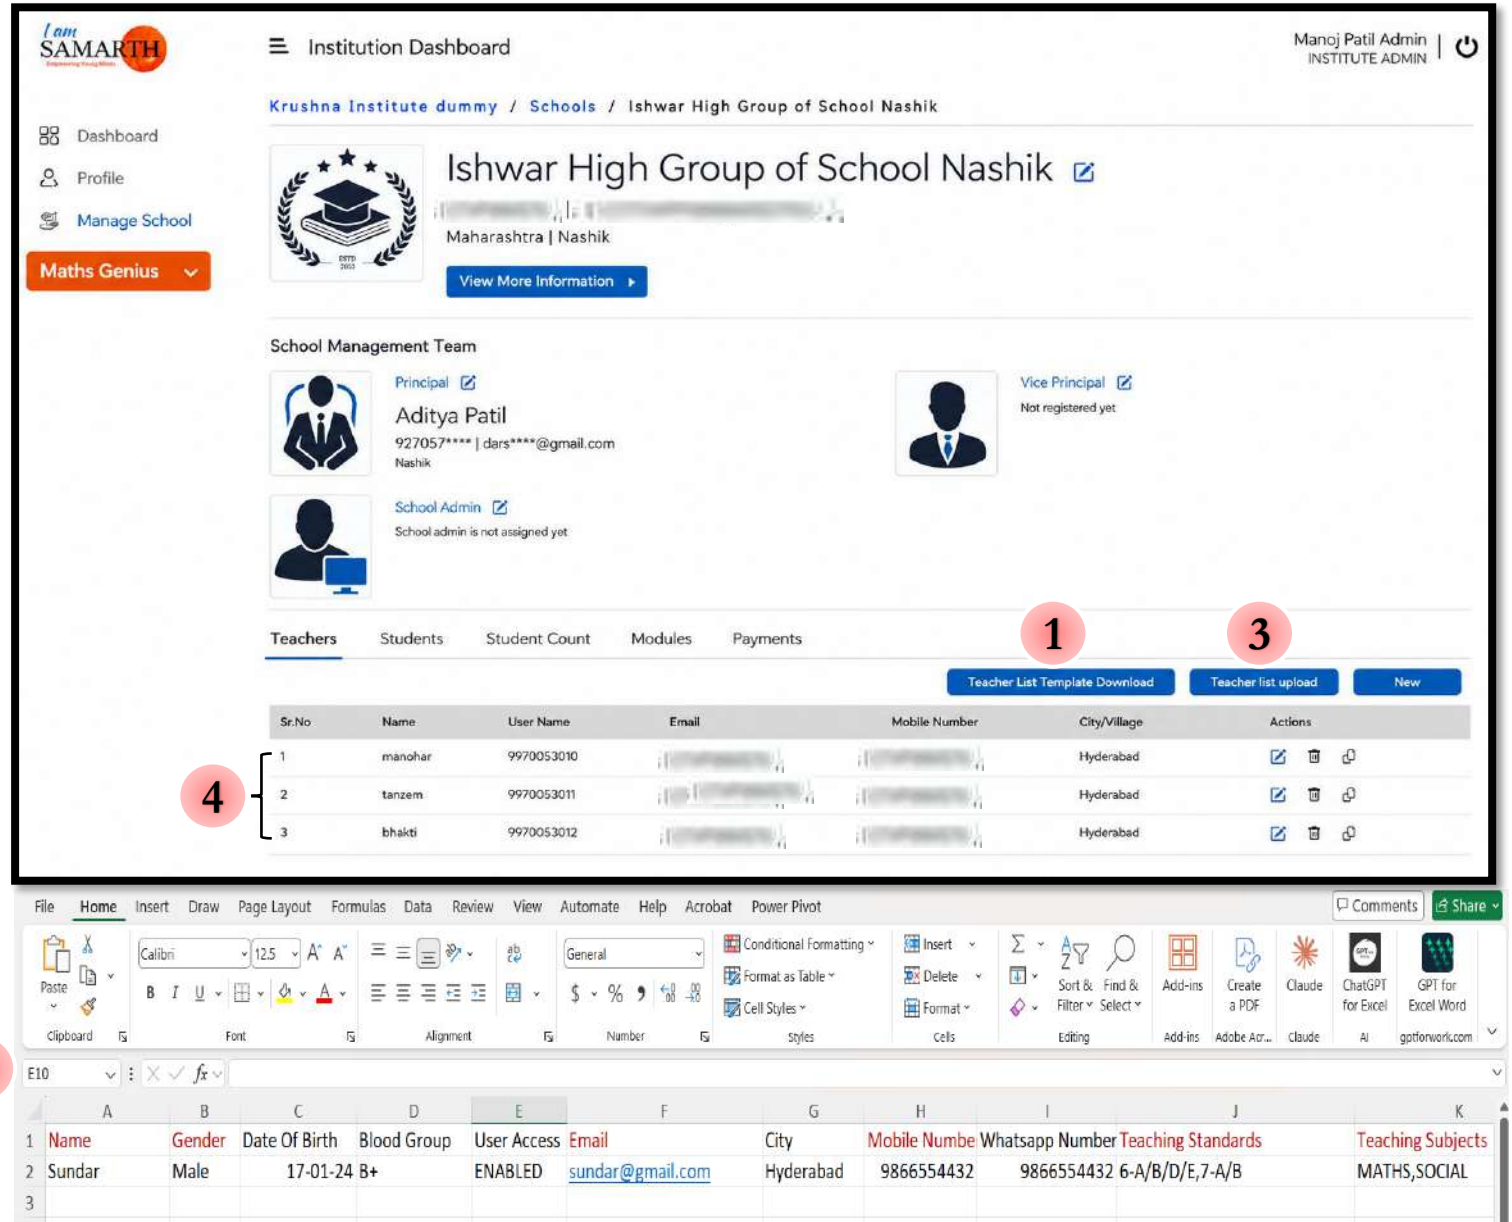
I am SAMARTH

Institution Dashboard

Manoj Patil Admin
INSTITUTE ADMIN

Krushna Institute dummy / Schools / Ishwar High Group of School Nashik

Dashboard
Profile
Manage School
Maths Genius

Ishwar High Group of School Nashik

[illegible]

Maharashtra | Nashik

View More Information

School Management Team

Principal
Aditya Patil
927057**** | dars****@gmail.com
Nashik

Vice Principal
Not registered yet

School Admin
School admin is not assigned yet

Teachers Students Student Count Modules Payments

1 3

Teacher List Template Download Teacher list upload New

| Sr.No | Name | User Name | Email | Mobile Number | City/Village | Actions |
|---|---|---|---|---|---|---|
| 1 | manohar | 9970053010 | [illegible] | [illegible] | Hyderabad | |
| 2 | tanzem | 9970053011 | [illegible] | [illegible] | Hyderabad | |
| 3 | bhakti | 9970053012 | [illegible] | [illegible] | Hyderabad | |

4

File Home Insert Draw Page Layout Formulas Data Review View Automate Help Acrobat Power Pivot Comments Share

Paste Clipboard Calibri 12.5 B I U Font Alignment General Number Conditional Formatting Format as Table Cell Styles Styles Insert Delete Format Cells Sort & Filter Find & Select Editing Add-ins Add-ins Create a PDF Adobe Acr... Claude Claude ChatGPT for Excel AI GPT for Excel Word gptforwork.com

E10 $fx$

| | A | B | C | D | E | F | G | H | I | J | K |
|---|---|---|---|---|---|---|---|---|---|---|---|
| 1 | Name | Gender | Date Of Birth | Blood Group | User Access | Email | City | Mobile Numbe | Whatsapp Number | Teaching Standards | Teaching Subjects |
| 2 | Sundar | Male | 17-01-24 | B+ | ENABLED | sundar@gmail.com | Hyderabad | 9866554432 | 9866554432 | 6-A/B/D/E,7-A/B | MATHS,SOCIAL |
| 3 | | | | | | | | | | | |